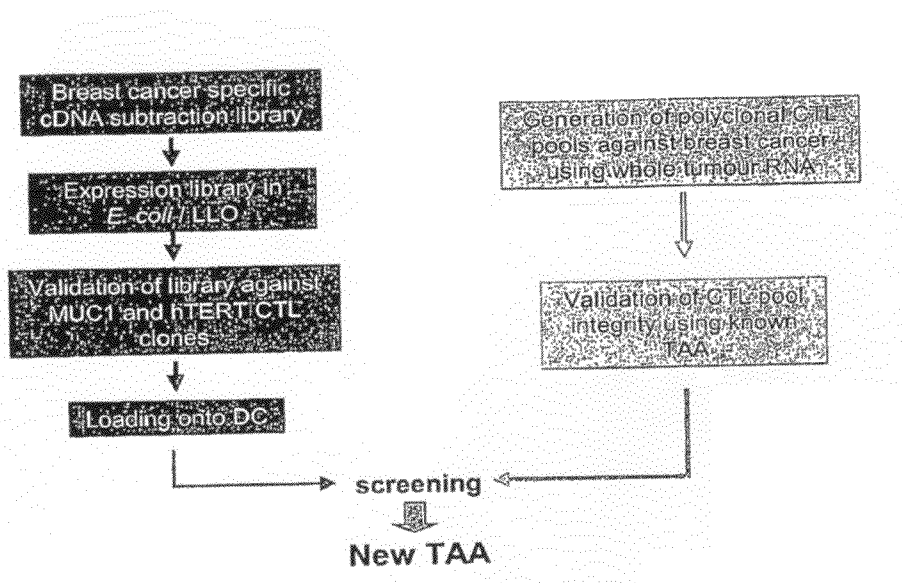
Breast cancer specific cDNA subtraction library

Expression library in *E. coli* / LLO

Validation of library against MUC1 and hTERT CTL clones

Loading onto DC

Generation of polyclonal CTL pools against breast cancer using whole tumour RNA

Validation of CTL pool integrity using known TAA

screening

New TAA